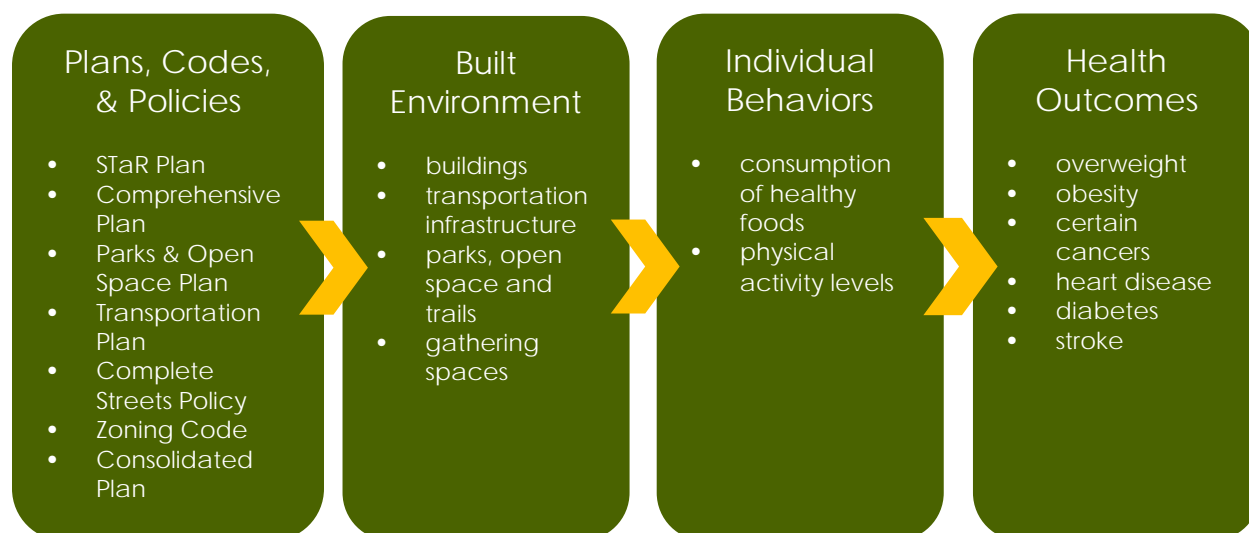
Plans, Codes, & Policies

- STaR Plan
- Comprehensive Plan
- Parks & Open Space Plan
- Transportation Plan
- Complete Streets Policy
- Zoning Code
- Consolidated Plan

Built Environment

- buildings
- transportation infrastructure
- parks, open space and trails
- gathering spaces

Individual Behaviors

- consumption of healthy foods
- physical activity levels

Health Outcomes

- overweight
- obesity
- certain cancers
- heart disease
- diabetes
- stroke